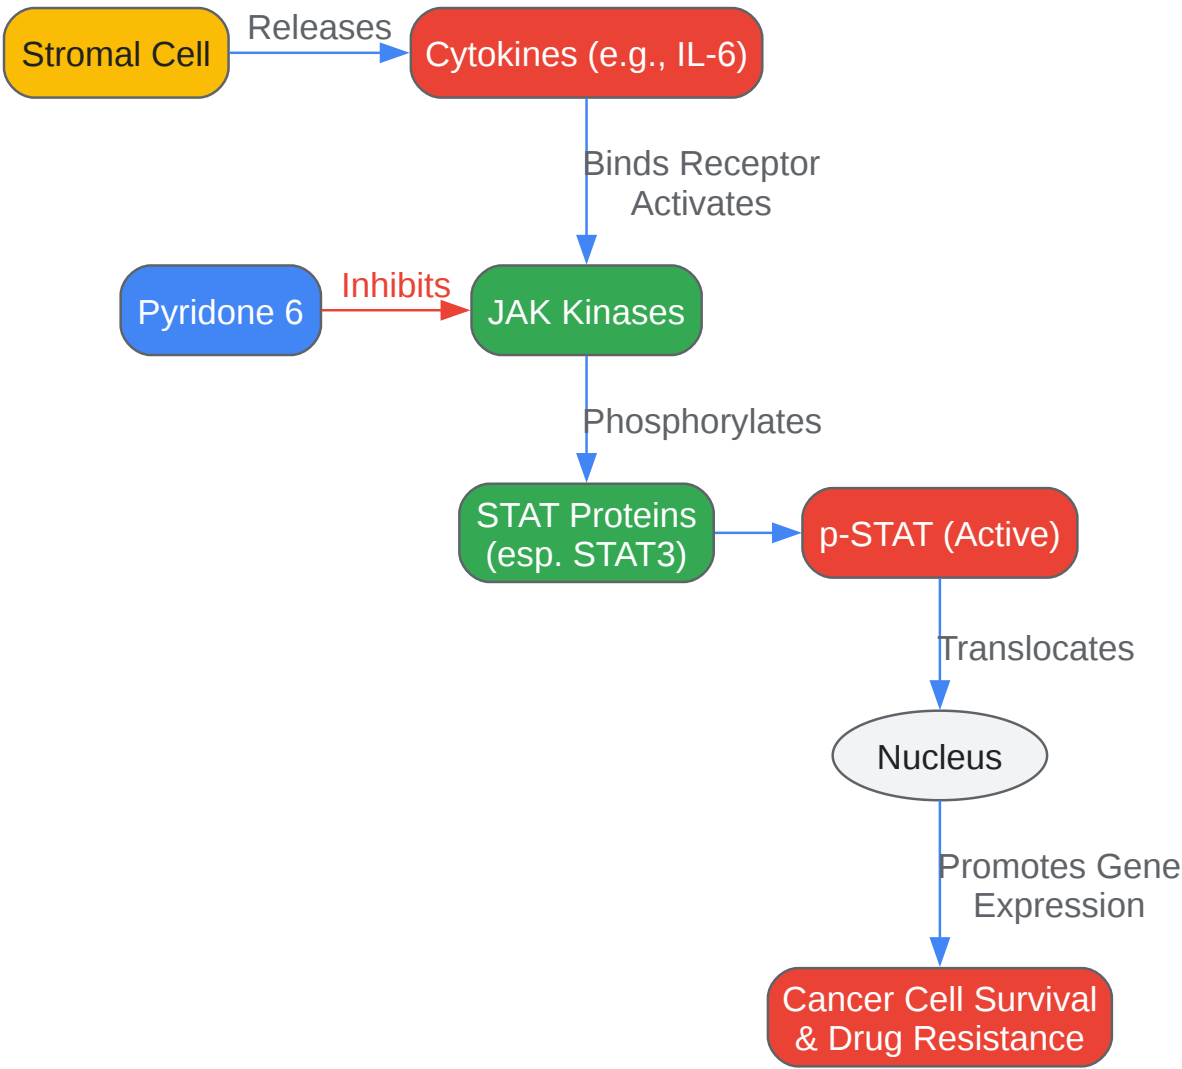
Stromal Cell

Releases

Cytokines (e.g., IL-6)

Binds Receptor
Activates

Pyridone 6

Inhibits

JAK Kinases

Phosphorylates

STAT Proteins
(esp. STAT3)

p-STAT (Active)

Translocates

Nucleus

Promotes Gene
Expression

Cancer Cell Survival
& Drug Resistance